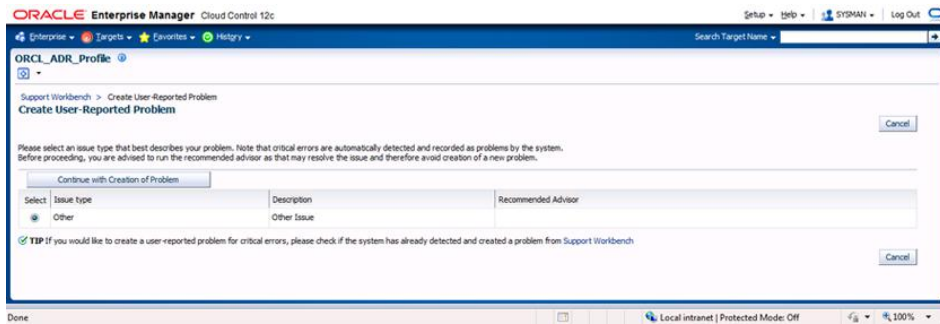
ORACLE Enterprise Manager Cloud Control 12c

Setup ▾ Help ▾ SYSMAN ▾ Log Out

Enterprise ▾ Targets ▾ Favorites ▾ History ▾

Search Target Name ▾

ORCL_ADR_Profile

Support Workbench > Create User-Reported Problem

Create User-Reported Problem

Cancel

Please select an issue type that best describes your problem. Note that critical errors are automatically detected and recorded as problems by the system. Before proceeding, you are advised to run the recommended advisor as that may resolve the issue and therefore avoid creation of a new problem.

Continue with Creation of Problem

| Select | Issue type | Description | Recommended Advisor |
|---|---|---|---|
| ◉ | Other | Other Issue | |

TIP If you would like to create a user-reported problem for critical errors, please check if the system has already detected and created a problem from Support Workbench

Cancel

Done

Local intranet | Protected Mode: Off

100% ▾